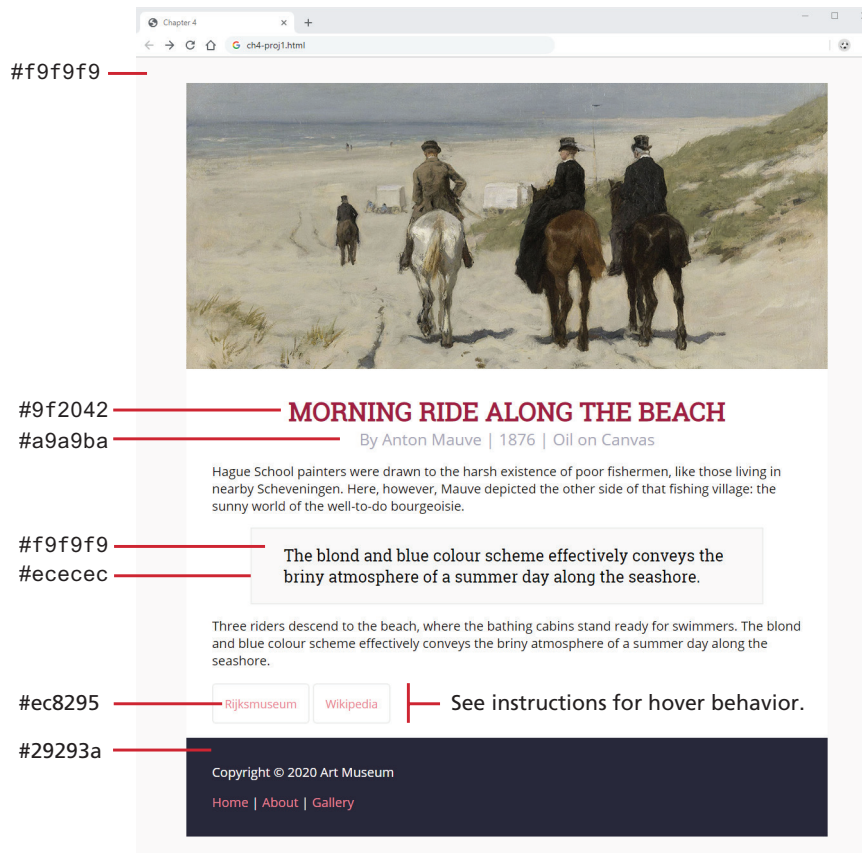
Chapter 4

ch4-proj1.html

#f9f9f9

#9f2042

MORNING RIDE ALONG THE BEACH

#a9a9ba

By Anton Mauve | 1876 | Oil on Canvas

Hague School painters were drawn to the harsh existence of poor fishermen, like those living in nearby Scheveningen. Here, however, Mauve depicted the other side of that fishing village: the sunny world of the well-to-do bourgeoisie.

#f9f9f9

#ececec

The blond and blue colour scheme effectively conveys the briny atmosphere of a summer day along the seashore.

Three riders descend to the beach, where the bathing cabins stand ready for swimmers. The blond and blue colour scheme effectively conveys the briny atmosphere of a summer day along the seashore.

#ec8295

Rijksmuseum Wikipedia

See instructions for hover behavior.

#29293a

Copyright © 2020 Art Museum

Home | About | Gallery